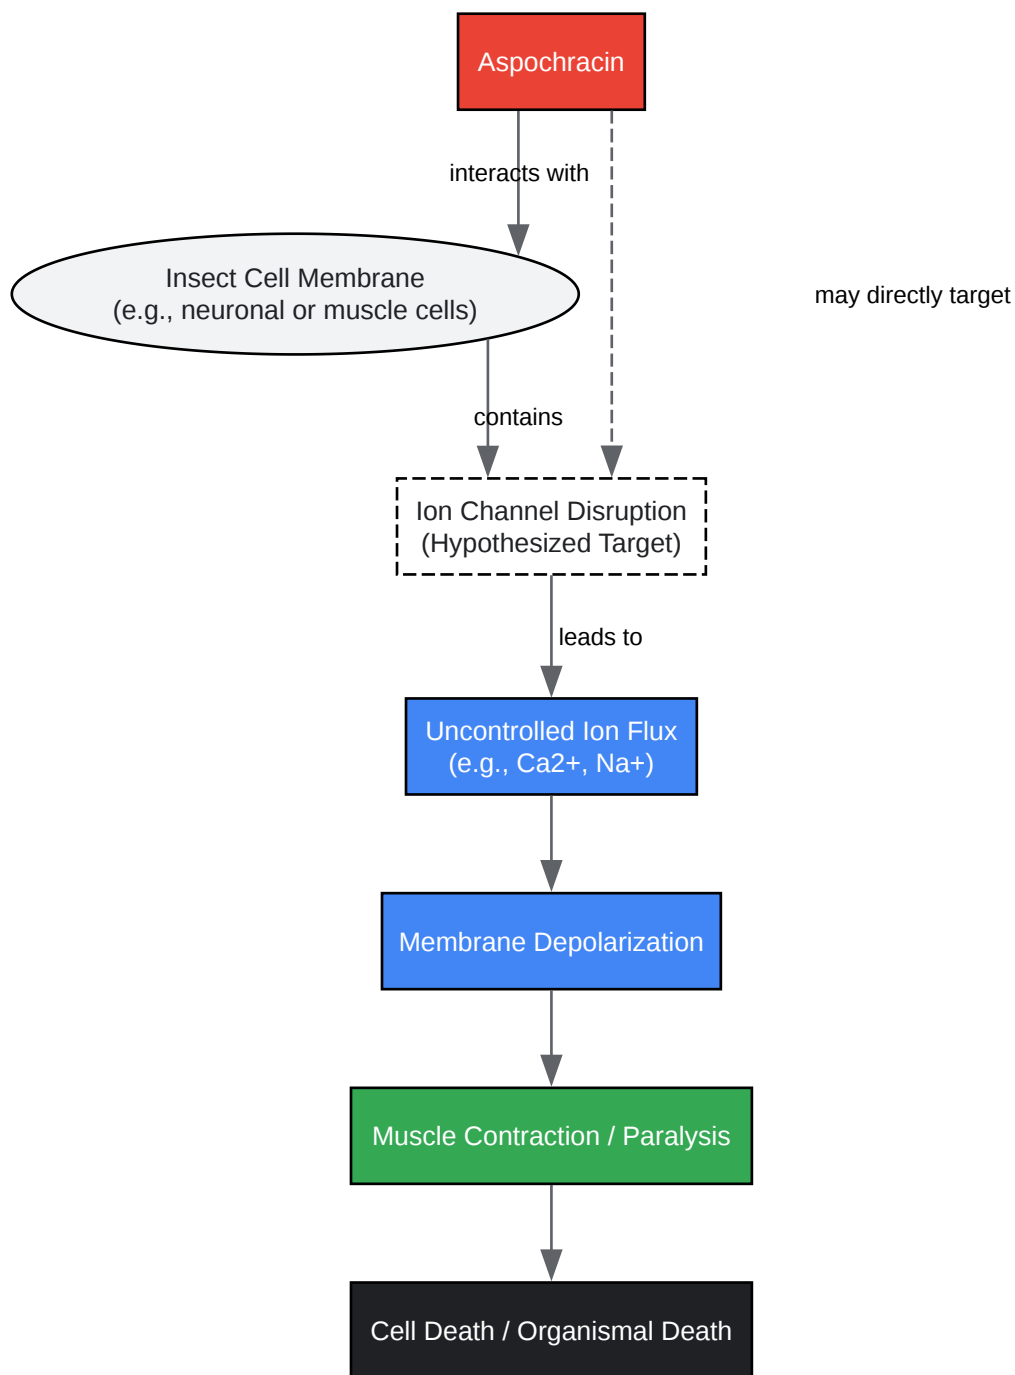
Aspochracin

interacts with

Insect Cell Membrane
(e.g., neuronal or muscle cells)

may directly target

contains

Ion Channel Disruption
(Hypothesized Target)

leads to

Uncontrolled Ion Flux
(e.g., Ca2+, Na+)

Membrane Depolarization

Muscle Contraction / Paralysis

Cell Death / Organismal Death